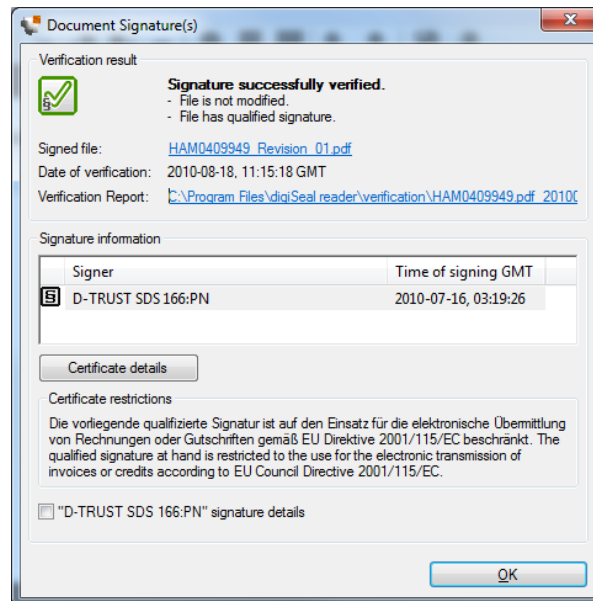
Document Signature(s)

Verification result

Signature successfully verified.
- File is not modified.
- File has qualified signature.

Signed file: HAM0409949_Revision_01.pdf
Date of verification: 2010-08-18, 11:15:18 GMT
Verification Report: C:\Program Files\digiSeal reader\verification\HAM0409949.pdf_2010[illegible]

Signature information

| Signer | Time of signing GMT |
|---|---|
| D-TRUST SDS 166:PN | 2010-07-16, 03:19:26 |

Certificate details

Certificate restrictions
Die vorliegende qualifizierte Signatur ist auf den Einsatz für die elektronische Übermittlung von Rechnungen oder Gutschriften gemäß EU Direktive 2001/115/EC beschränkt. The qualified signature at hand is restricted to the use for the electronic transmission of invoices or credits according to EU Council Directive 2001/115/EC.

"D-TRUST SDS 166:PN" signature details

OK